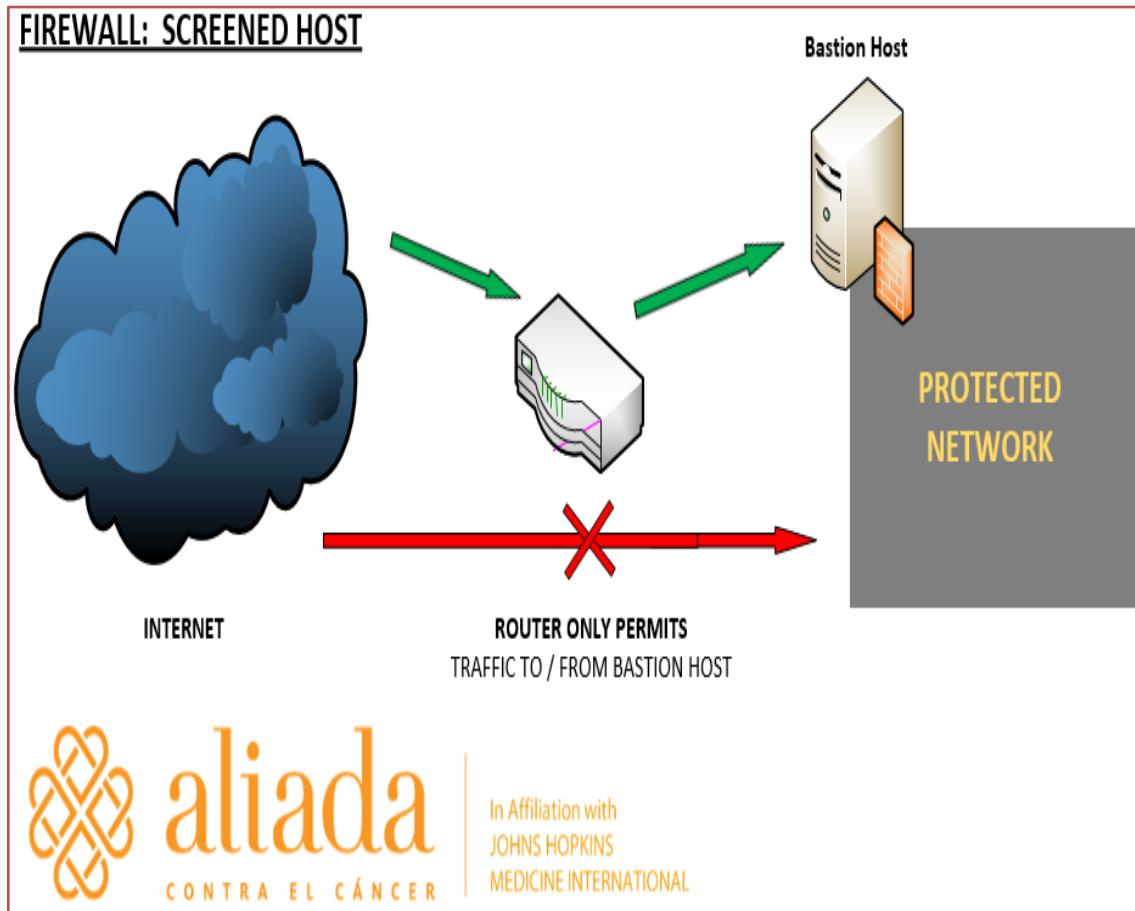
FIREWALL: SCREENED HOST

Bastion Host

PROTECTED NETWORK

INTERNET

ROUTER ONLY PERMITS
TRAFFIC TO / FROM BASTION HOST

aliada
CONTRA EL CÁNCER

In Affiliation with
JOHNS HOPKINS
MEDICINE INTERNATIONAL